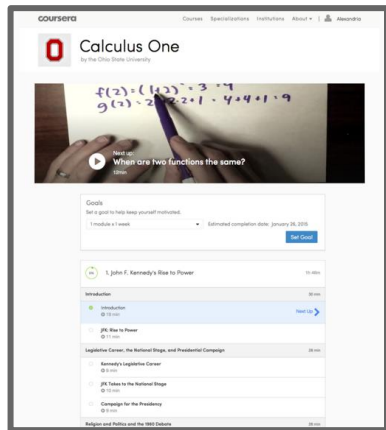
coursera Courses Specializations Institutions About Alexandra

Calculus One
by the Ohio State University

$f(2) = (1+2)^2 = 3^2 = 9$
$g(2) = 2^2 + 2 \cdot 2 \cdot 1 + 1 = 4 + 4 + 1 = 9$

Next up:
When are two functions the same?
12min

Goals
Set a goal to help keep yourself motivated.
1 module x 1 week
Estimated completion date: January 26, 2015
Set Goal

0/4
1. John F. Kennedy's Rise to Power
1h 48m

Introduction 26 min
Introduction
15 min
Next Up
JFK: Rise to Power
11 min

Legislative Career, the National Stage, and Presidential Campaign 28 min
Kennedy's Legislative Career
6 min
JFK Takes to the National Stage
12 min
Campaign for the Presidency
9 min

Religion and Politics and the 1960 Debate 28 min